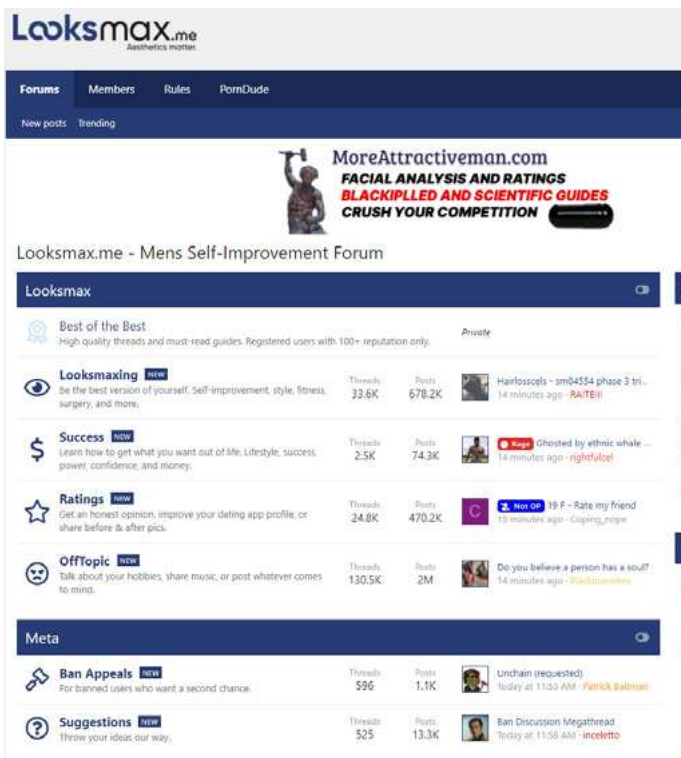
Looksmax.me
Aesthetics matter.

Forums Members Rules PornDude

New posts Trending

MoreAttractiveman.com
FACIAL ANALYSIS AND RATINGS
BLACKPILLED AND SCIENTIFIC GUIDES
CRUSH YOUR COMPETITION

Looksmax.me - Mens Self-Improvement Forum

Looksmax

Best of the Best
High quality threads and must-read guides. Registered users with 100+ reputation only.
Private

Looksmaxing NEW
Be the best version of yourself. Self-improvement, style, fitness, surgery, and more.
Threads 33.6K Posts 678.2K
Hairlosscels - sm04554 phase 3 tri...
14 minutes ago · RAITEIII

Success NEW
Learn how to get what you want out of life. Lifestyle, success, power, confidence, and money.
Threads 2.5K Posts 74.3K
Rage Ghosted by ethnic whale ...
14 minutes ago · rightfulcel

Ratings NEW
Get an honest opinion, improve your dating app profile, or share before & after pics.
Threads 24.8K Posts 470.2K
Not OP 19 F - Rate my friend
15 minutes ago · Coping_nope

OffTopic NEW
Talk about your hobbies, share music, or post whatever comes to mind.
Threads 130.5K Posts 2M
Do you believe a person has a soul?
14 minutes ago · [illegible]

Meta

Ban Appeals NEW
For banned users who want a second chance.
Threads 596 Posts 1.1K
Unchain (requested)
Today at 11:53 AM · Patrick Bateman

Suggestions NEW
Throw your ideas our way.
Threads 525 Posts 13.3K
Ban Discussion Megathread
Today at 11:58 AM · inceletto